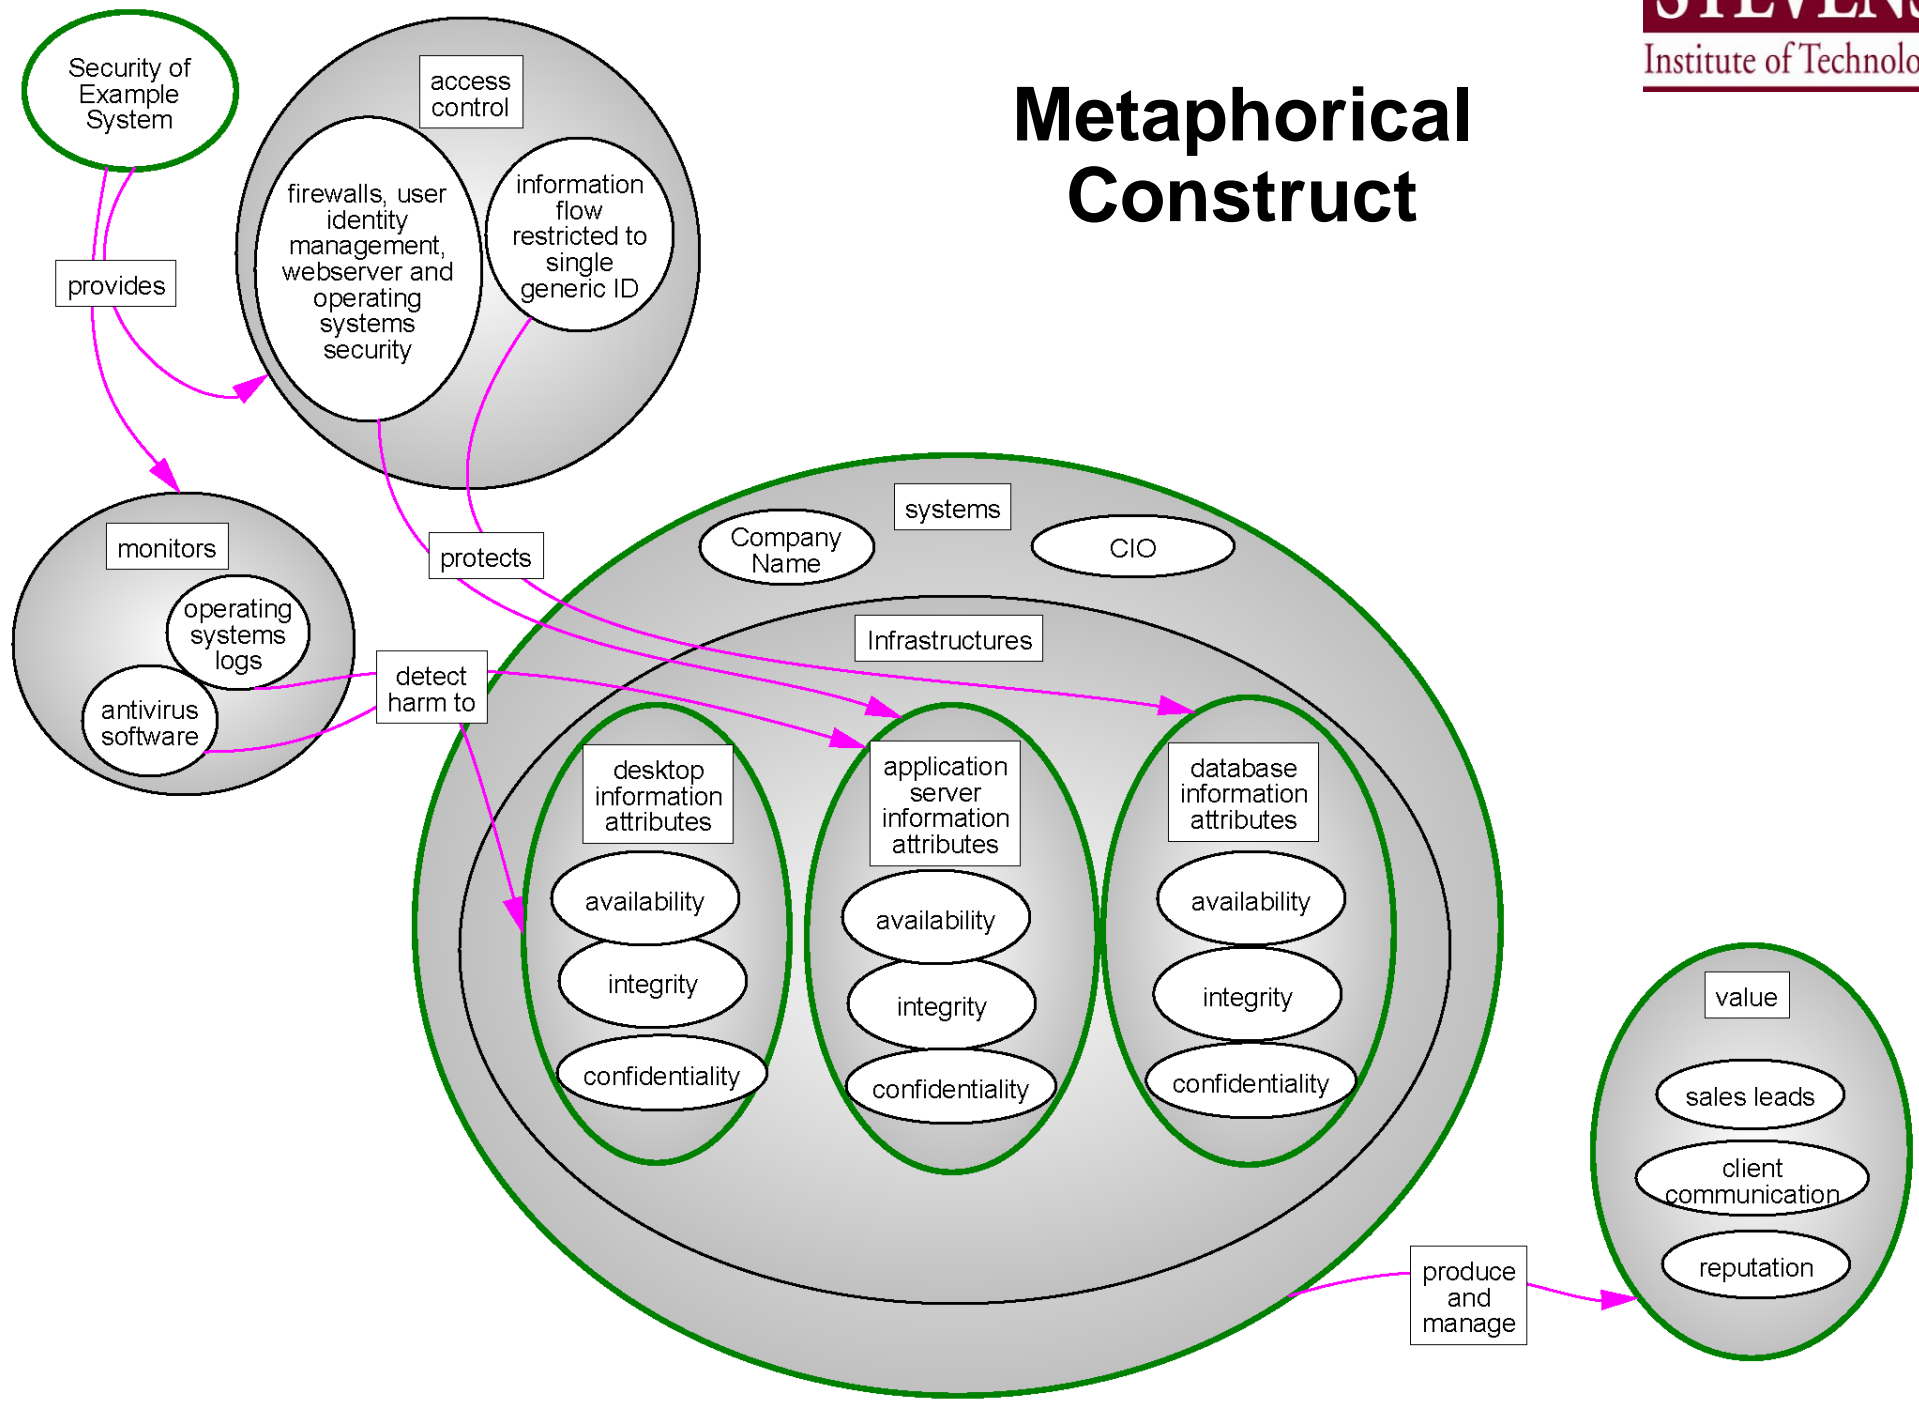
Institute of Technolo

Metaphorical Construct

Security of Example System

provides

access control

firewalls, user identity management, webserver and operating systems security

information flow restricted to single generic ID

monitors

operating systems logs

antivirus software

detect harm to

protects

systems

Company Name

CIO

Infrastructures

desktop information attributes

availability

integrity

confidentiality

application server information attributes

availability

integrity

confidentiality

database information attributes

availability

integrity

confidentiality

produce and manage

value

sales leads

client communication

reputation